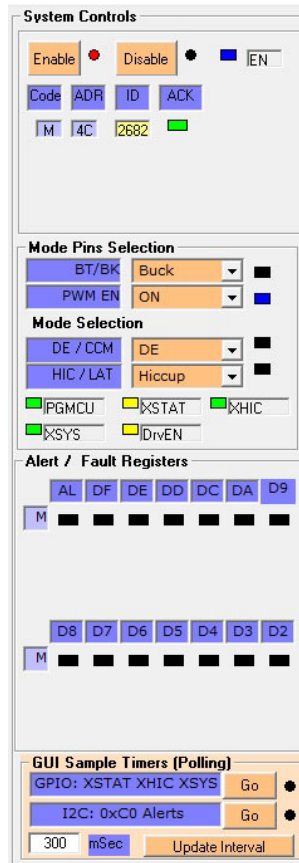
System Controls

Enable Disable EN

Code ADR ID ACK

M 4C 2682

Mode Pins Selection

BT/BK Buck

PWM EN ON

Mode Selection

DE / CCM DE

HIC / LAT Hiccup

PGMCU XSTAT XHIC

XSYS DrvEN

Alert / Fault Registers

| | AL | DF | DE | DD | DC | DA | D9 |
|---|---|---|---|---|---|---|---|
| M | | | | | | | |

| | D8 | D7 | D6 | D5 | D4 | D3 | D2 |
|---|---|---|---|---|---|---|---|
| M | | | | | | | |

GUI Sample Timers (Polling)

GPIO: XSTAT XHIC XSYS Go

I2C: 0xC0 Alerts Go

300 mSec Update Interval